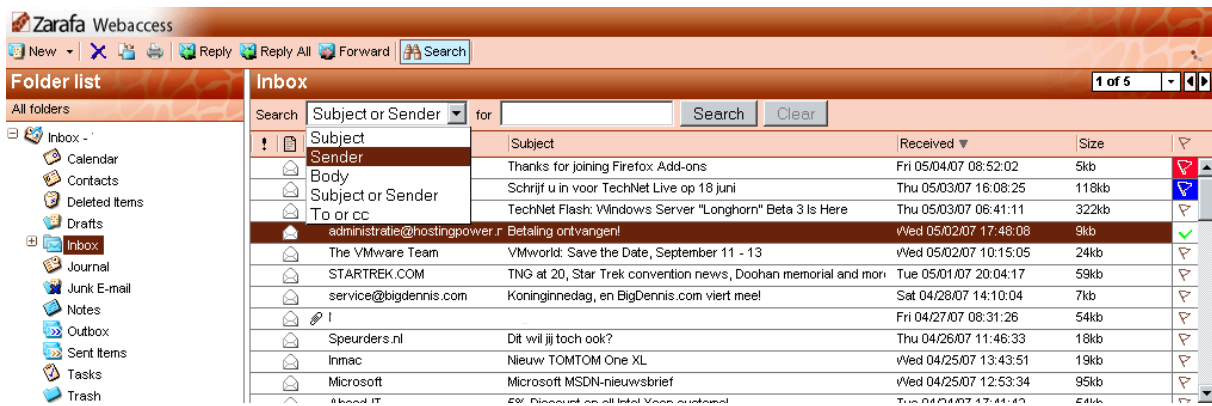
Zarafa Webaccess

New | Reply | Reply All | Forward | Search

Folder list

All folders

Inbox - '
Calendar
Contacts
Deleted Items
Drafts
Inbox
Journal
Junk E-mail
Notes
Outbox
Sent Items
Tasks
Trash

Inbox

1 of 5

Search Subject or Sender for Search Clear

Subject
Sender
Body
Subject or Sender
To or cc

| ! | | From | Subject | Received ▼ | Size | |
|---|---|---|---|---|---|---|
| | | | Thanks for joining Firefox Add-ons | Fri 05/04/07 08:52:02 | 5kb | |
| | | | Schrijf u in voor TechNet Live op 18 juni | Thu 05/03/07 16:08:25 | 118kb | |
| | | | TechNet Flash: Windows Server "Longhorn" Beta 3 Is Here | Thu 05/03/07 06:41:11 | 322kb | |
| | | administratie@hostingpower.r | Betaling ontvangen! | Wed 05/02/07 17:48:08 | 9kb | |
| | | The VMware Team | VMworld: Save the Date, September 11 - 13 | Wed 05/02/07 10:15:05 | 24kb | |
| | | STARTREK.COM | TNG at 20, Star Trek convention news, Doohan memorial and more | Tue 05/01/07 20:04:17 | 59kb | |
| | | service@bigdennis.com | Koninginnedag, en BigDennis.com viert mee! | Sat 04/28/07 14:10:04 | 7kb | |
| | | I | | Fri 04/27/07 08:31:26 | 54kb | |
| | | Speurders.nl | Dit wil jij toch ook? | Thu 04/26/07 11:46:33 | 18kb | |
| | | Inmac | Nieuw TOMTOM One XL | Wed 04/25/07 13:43:51 | 19kb | |
| | | Microsoft | Microsoft MSDN-nieuwsbrief | Wed 04/25/07 12:53:34 | 95kb | |
| | | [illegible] | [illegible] | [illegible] | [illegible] | |